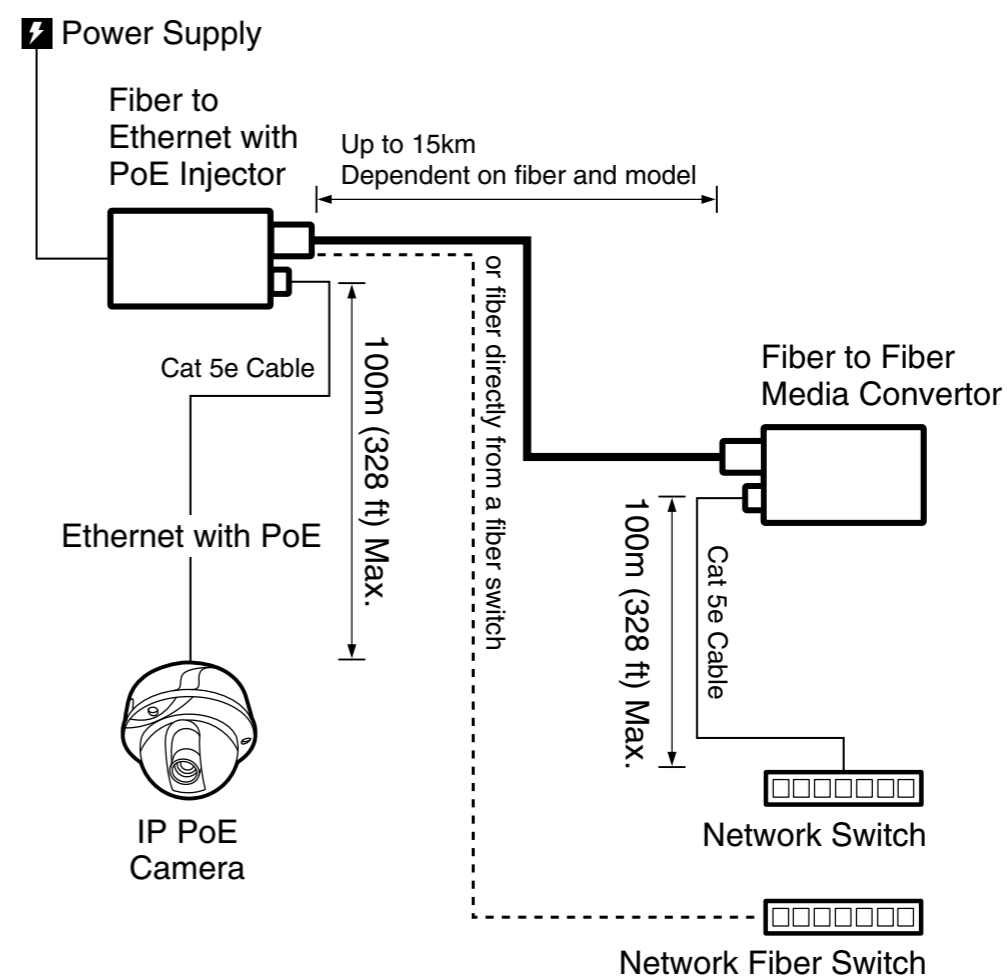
Power Supply

Fiber to Ethernet with PoE Injector

Up to 15km
Dependent on fiber and model

or fiber directly from a fiber switch

Cat 5e Cable

100m (328 ft) Max.

Fiber to Fiber Media Convertor

Ethernet with PoE

100m (328 ft) Max.

Cat 5e Cable

IP PoE Camera

Network Switch

Network Fiber Switch